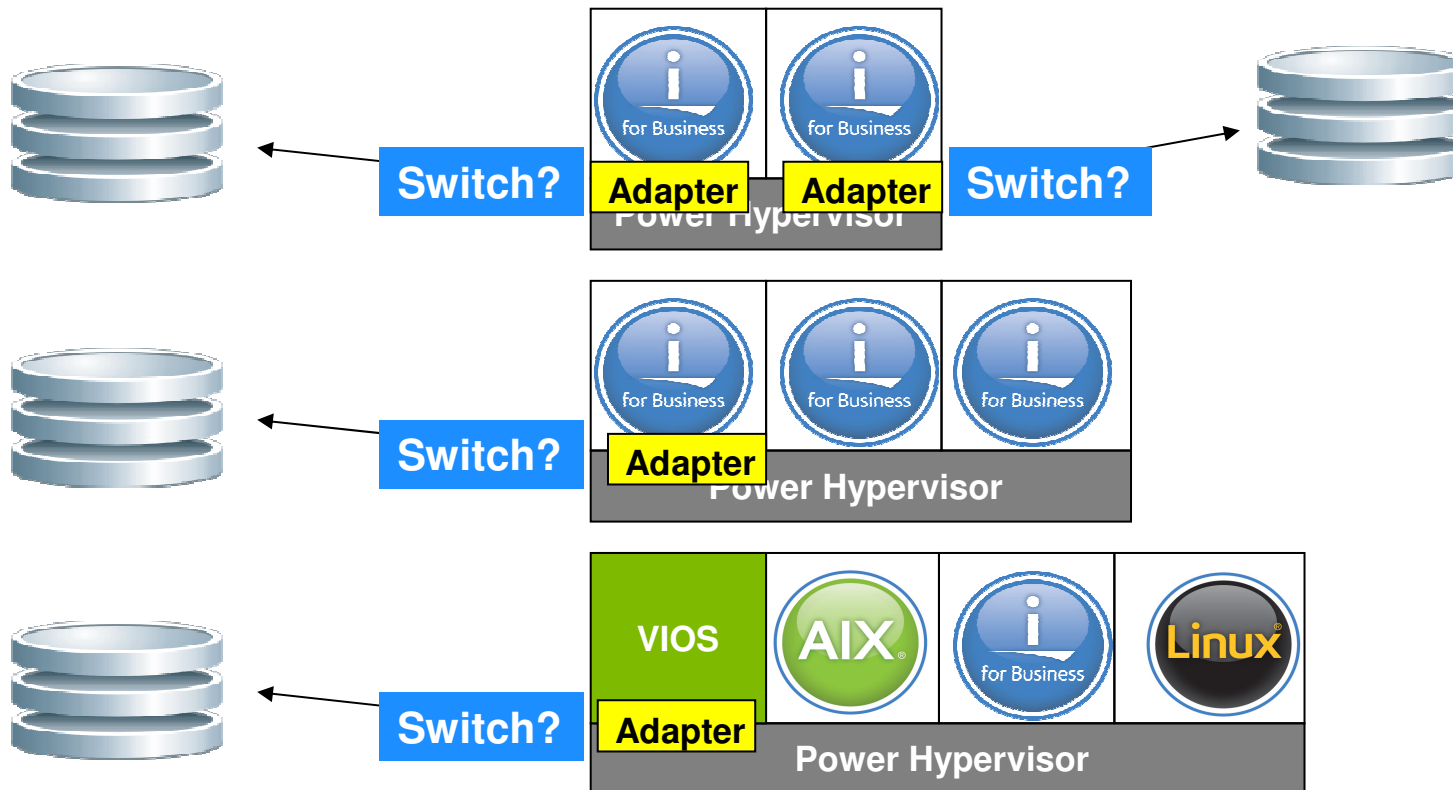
i for Business

i for Business

Switch?

Adapter

Adapter

Switch?

Power Hypervisor

i for Business

i for Business

i for Business

Switch?

Adapter

Power Hypervisor

VIOS

AIX

i for Business

Linux

Switch?

Adapter

Power Hypervisor